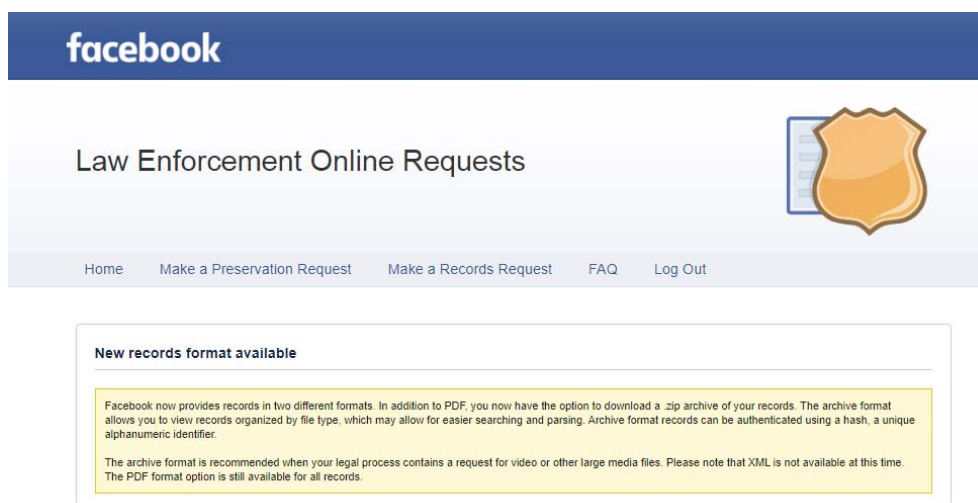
facebook

Law Enforcement Online Requests

Home Make a Preservation Request Make a Records Request FAQ Log Out

New records format available

Facebook now provides records in two different formats. In addition to PDF, you now have the option to download a .zip archive of your records. The archive format allows you to view records organized by file type, which may allow for easier searching and parsing. Archive format records can be authenticated using a hash, a unique alphanumeric identifier.

The archive format is recommended when your legal process contains a request for video or other large media files. Please note that XML is not available at this time. The PDF format option is still available for all records.